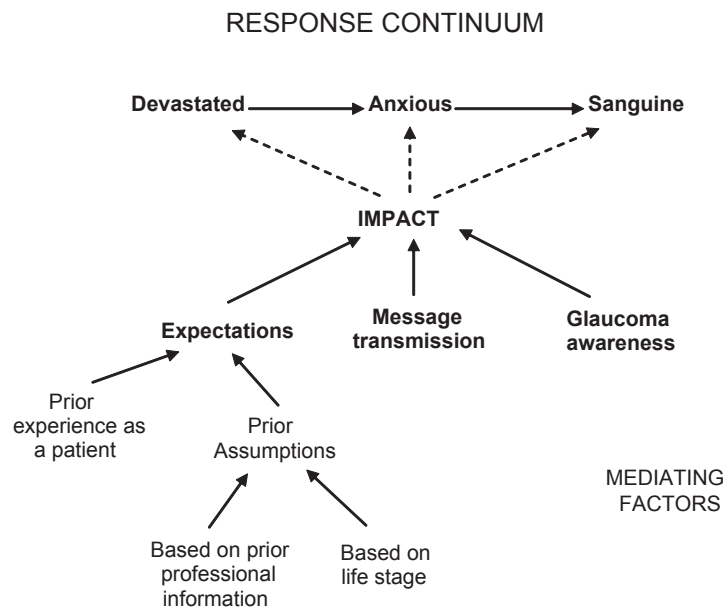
RESPONSE CONTINUUM

Devastated

Anxious

Sanguine

IMPACT

Expectations

Message transmission

Glaucoma awareness

Prior experience as a patient

Prior Assumptions

MEDIATING FACTORS

Based on prior professional information

Based on life stage